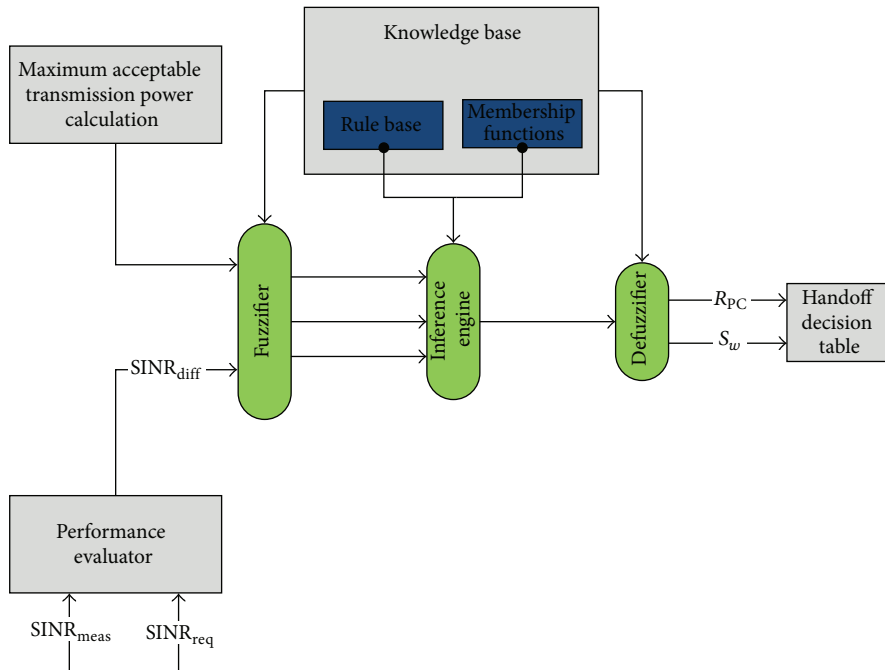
Knowledge base

Maximum acceptable transmission power calculation

Rule base

Membership functions

Fuzzifier

Inference engine

Defuzzifier

$R_{PC}$

$S_w$

Handoff decision table

$SINR_{diff}$

Performance evaluator

$SINR_{meas}$

$SINR_{req}$